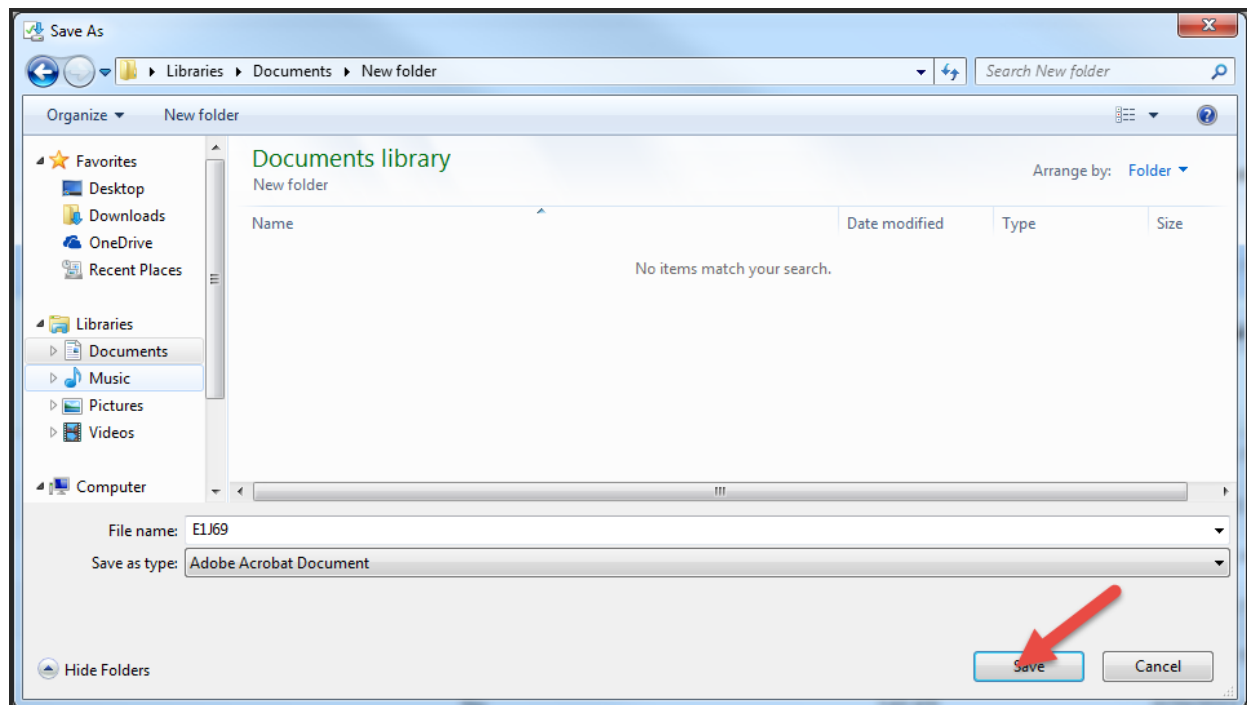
Save As

Libraries ▸ Documents ▸ New folder

Search New folder

Organize ▾ New folder

Favorites
Desktop
Downloads
OneDrive
Recent Places

Libraries
Documents
Music
Pictures
Videos

Computer

Documents library
New folder

Arrange by: Folder ▾

| Name | Date modified | Type | Size |
|---|---|---|---|

No items match your search.

File name: E1J69

Save as type: Adobe Acrobat Document

Hide Folders

Save

Cancel